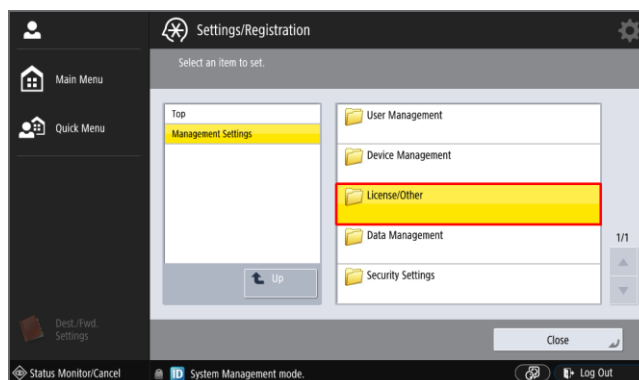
Settings/Registration

Main Menu

Quick Menu

Select an item to set.

Top

Management Settings

Up

User Management

Device Management

License/Other

Data Management

Security Settings

1/1

Dest./Fwd. Settings

Close

Status Monitor/Cancel

ID System Management mode.

Log Out